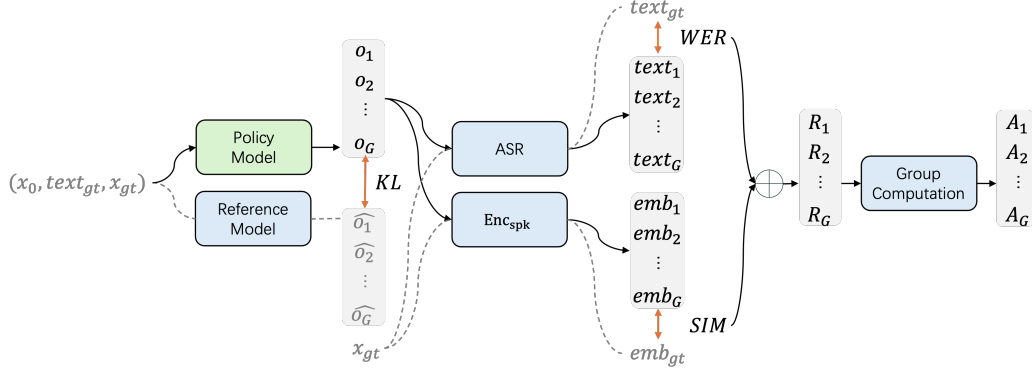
$(x_0, text_{gt}, x_{gt})$

Policy Model

Reference Model

$o_1$
$o_2$
$\vdots$
$o_G$

$KL$

$\widehat{o_1}$
$\widehat{o_2}$
$\vdots$
$\widehat{o_G}$

$x_{gt}$

ASR

$\text{Enc}_{\text{spk}}$

$text_{gt}$

$text_1$
$text_2$
$\vdots$
$text_G$

$emb_1$
$emb_2$
$\vdots$
$emb_G$

$emb_{gt}$

$WER$

$SIM$

$R_1$
$R_2$
$\vdots$
$R_G$

Group Computation

$A_1$
$A_2$
$\vdots$
$A_G$